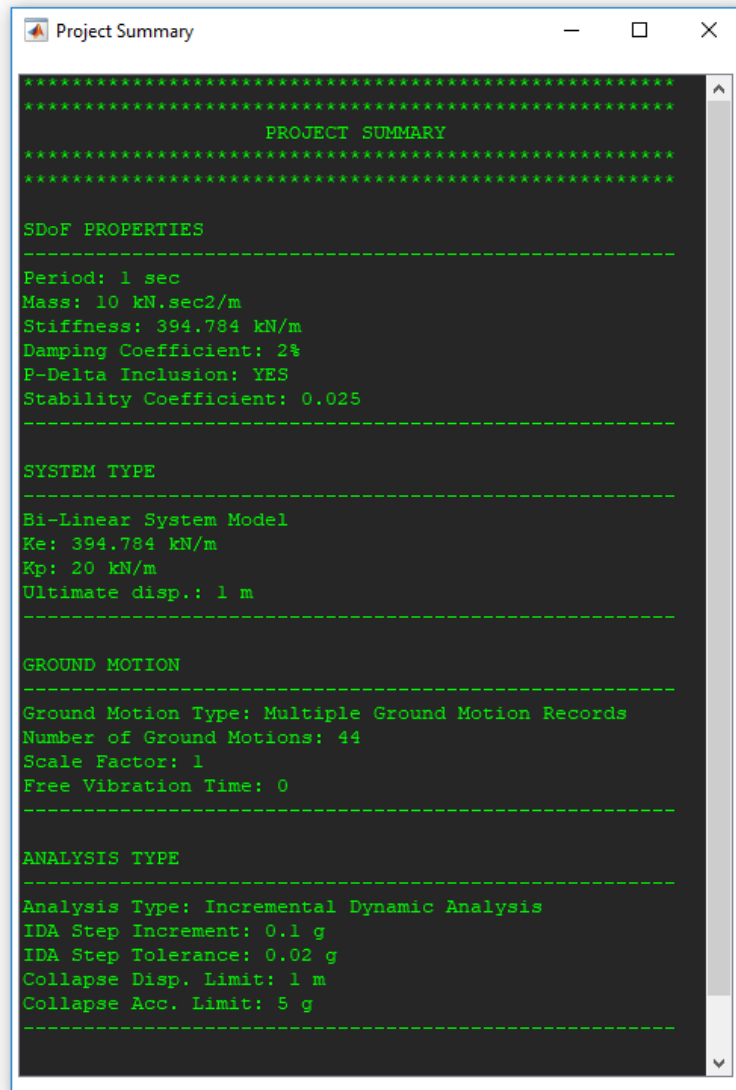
Project Summary

******************************************************
******************************************************
PROJECT SUMMARY
******************************************************
******************************************************

SDoF PROPERTIES
------------------------------------------------------
Period: 1 sec
Mass: 10 kN.sec2/m
Stiffness: 394.784 kN/m
Damping Coefficient: 2%
P-Delta Inclusion: YES
Stability Coefficient: 0.025
------------------------------------------------------

SYSTEM TYPE
------------------------------------------------------
Bi-Linear System Model
Ke: 394.784 kN/m
Kp: 20 kN/m
Ultimate disp.: 1 m
------------------------------------------------------

GROUND MOTION
------------------------------------------------------
Ground Motion Type: Multiple Ground Motion Records
Number of Ground Motions: 44
Scale Factor: 1
Free Vibration Time: 0
------------------------------------------------------

ANALYSIS TYPE
------------------------------------------------------
Analysis Type: Incremental Dynamic Analysis
IDA Step Increment: 0.1 g
IDA Step Tolerance: 0.02 g
Collapse Disp. Limit: 1 m
Collapse Acc. Limit: 5 g
------------------------------------------------------